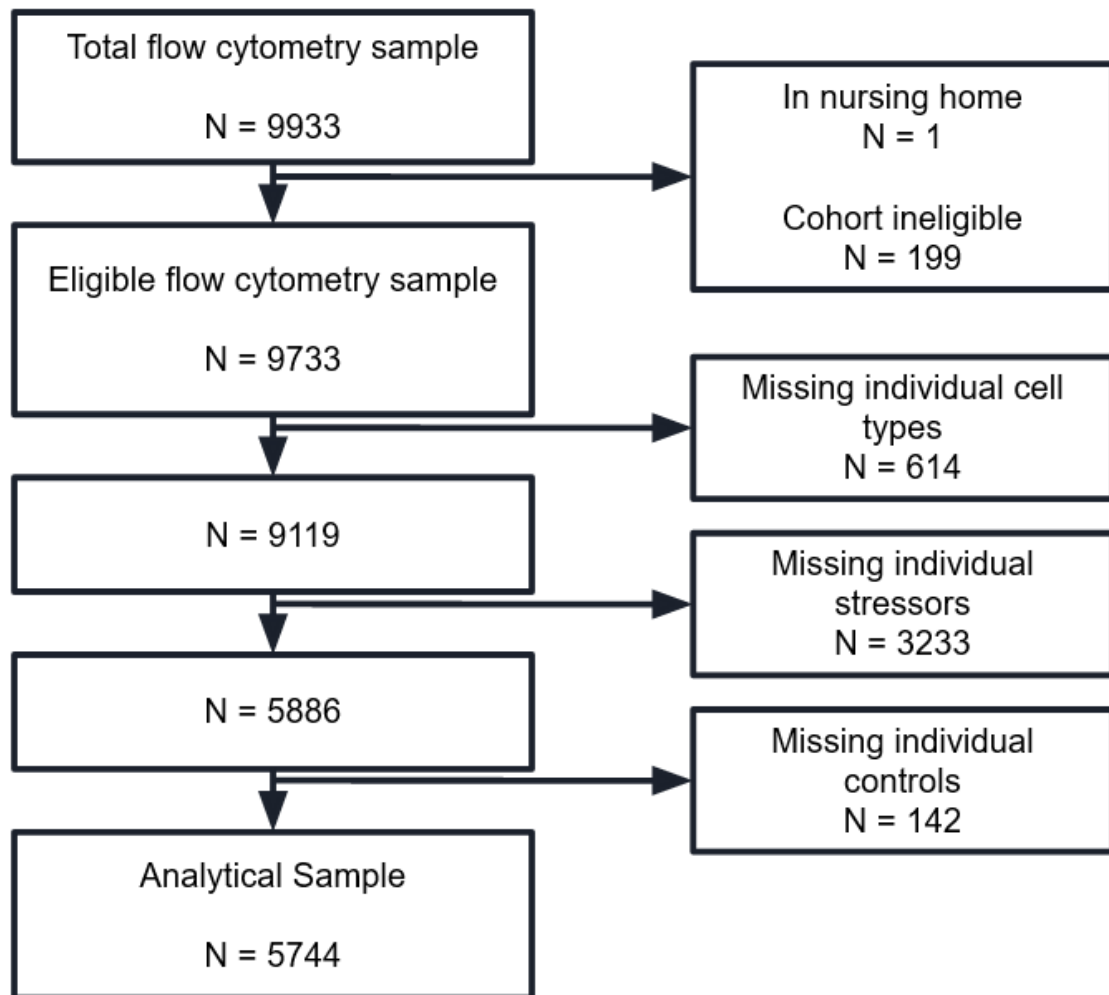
Total flow cytometry sample

N = 9933

In nursing home
N = 1

Cohort ineligible
N = 199

Eligible flow cytometry sample

N = 9733

Missing individual cell types
N = 614

N = 9119

Missing individual stressors
N = 3233

N = 5886

Missing individual controls
N = 142

Analytical Sample

N = 5744